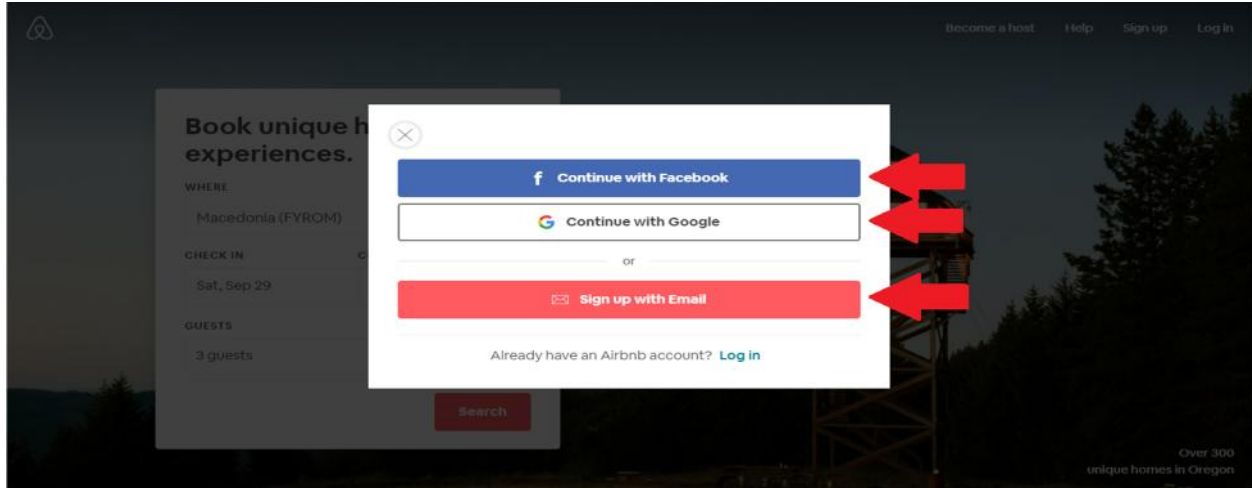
Become a host Help Sign up Log in

Book unique h
experiences.

WHERE

Macedonia (FYROM)

CHECK IN

Sat, Sep 29

GUESTS

3 guests

Search

Continue with Facebook

Continue with Google

or

Sign up with Email

Already have an Airbnb account? Log in

Over 300
unique homes in Oregon